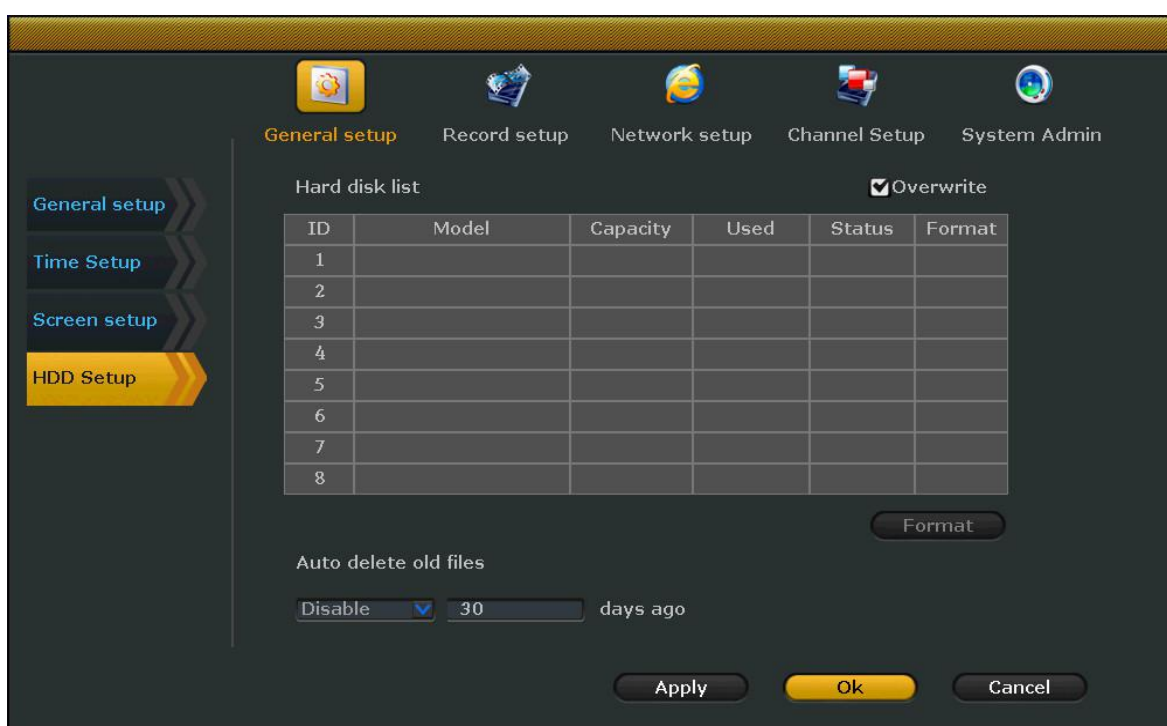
General setup Record setup Network setup Channel Setup System Admin

General setup
Time Setup
Screen setup
HDD Setup

Hard disk list ☑Overwrite

| ID | Model | Capacity | Used | Status | Format |
|---|---|---|---|---|---|
| 1 | | | | | |
| 2 | | | | | |
| 3 | | | | | |
| 4 | | | | | |
| 5 | | | | | |
| 6 | | | | | |
| 7 | | | | | |
| 8 | | | | | |

Format

Auto delete old files

Disable 30 days ago

Apply Ok Cancel